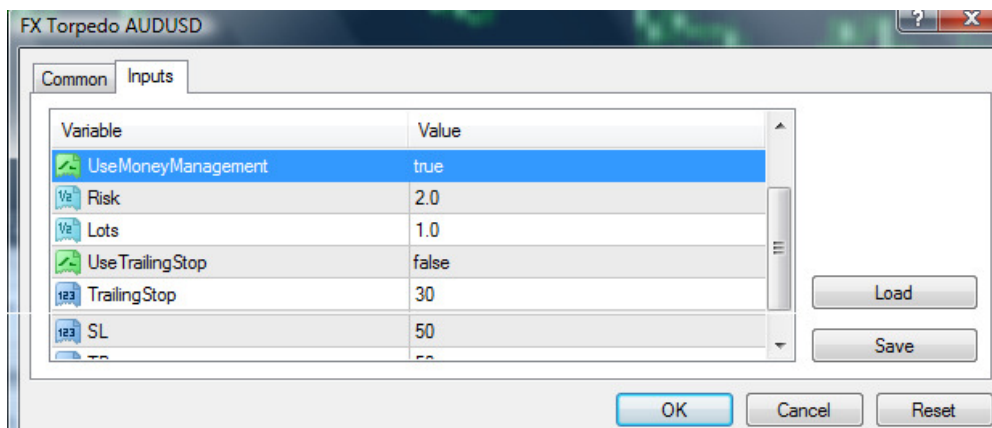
FX Torpedo AUDUSD

?

X

Common

Inputs

| Variable | Value |
|---|---|
| UseMoneyManagement | true |
| Risk | 2.0 |
| Lots | 1.0 |
| UseTrailingStop | false |
| TrailingStop | 30 |
| SL | 50 |
| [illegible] | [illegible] |

Load

Save

OK

Cancel

Reset